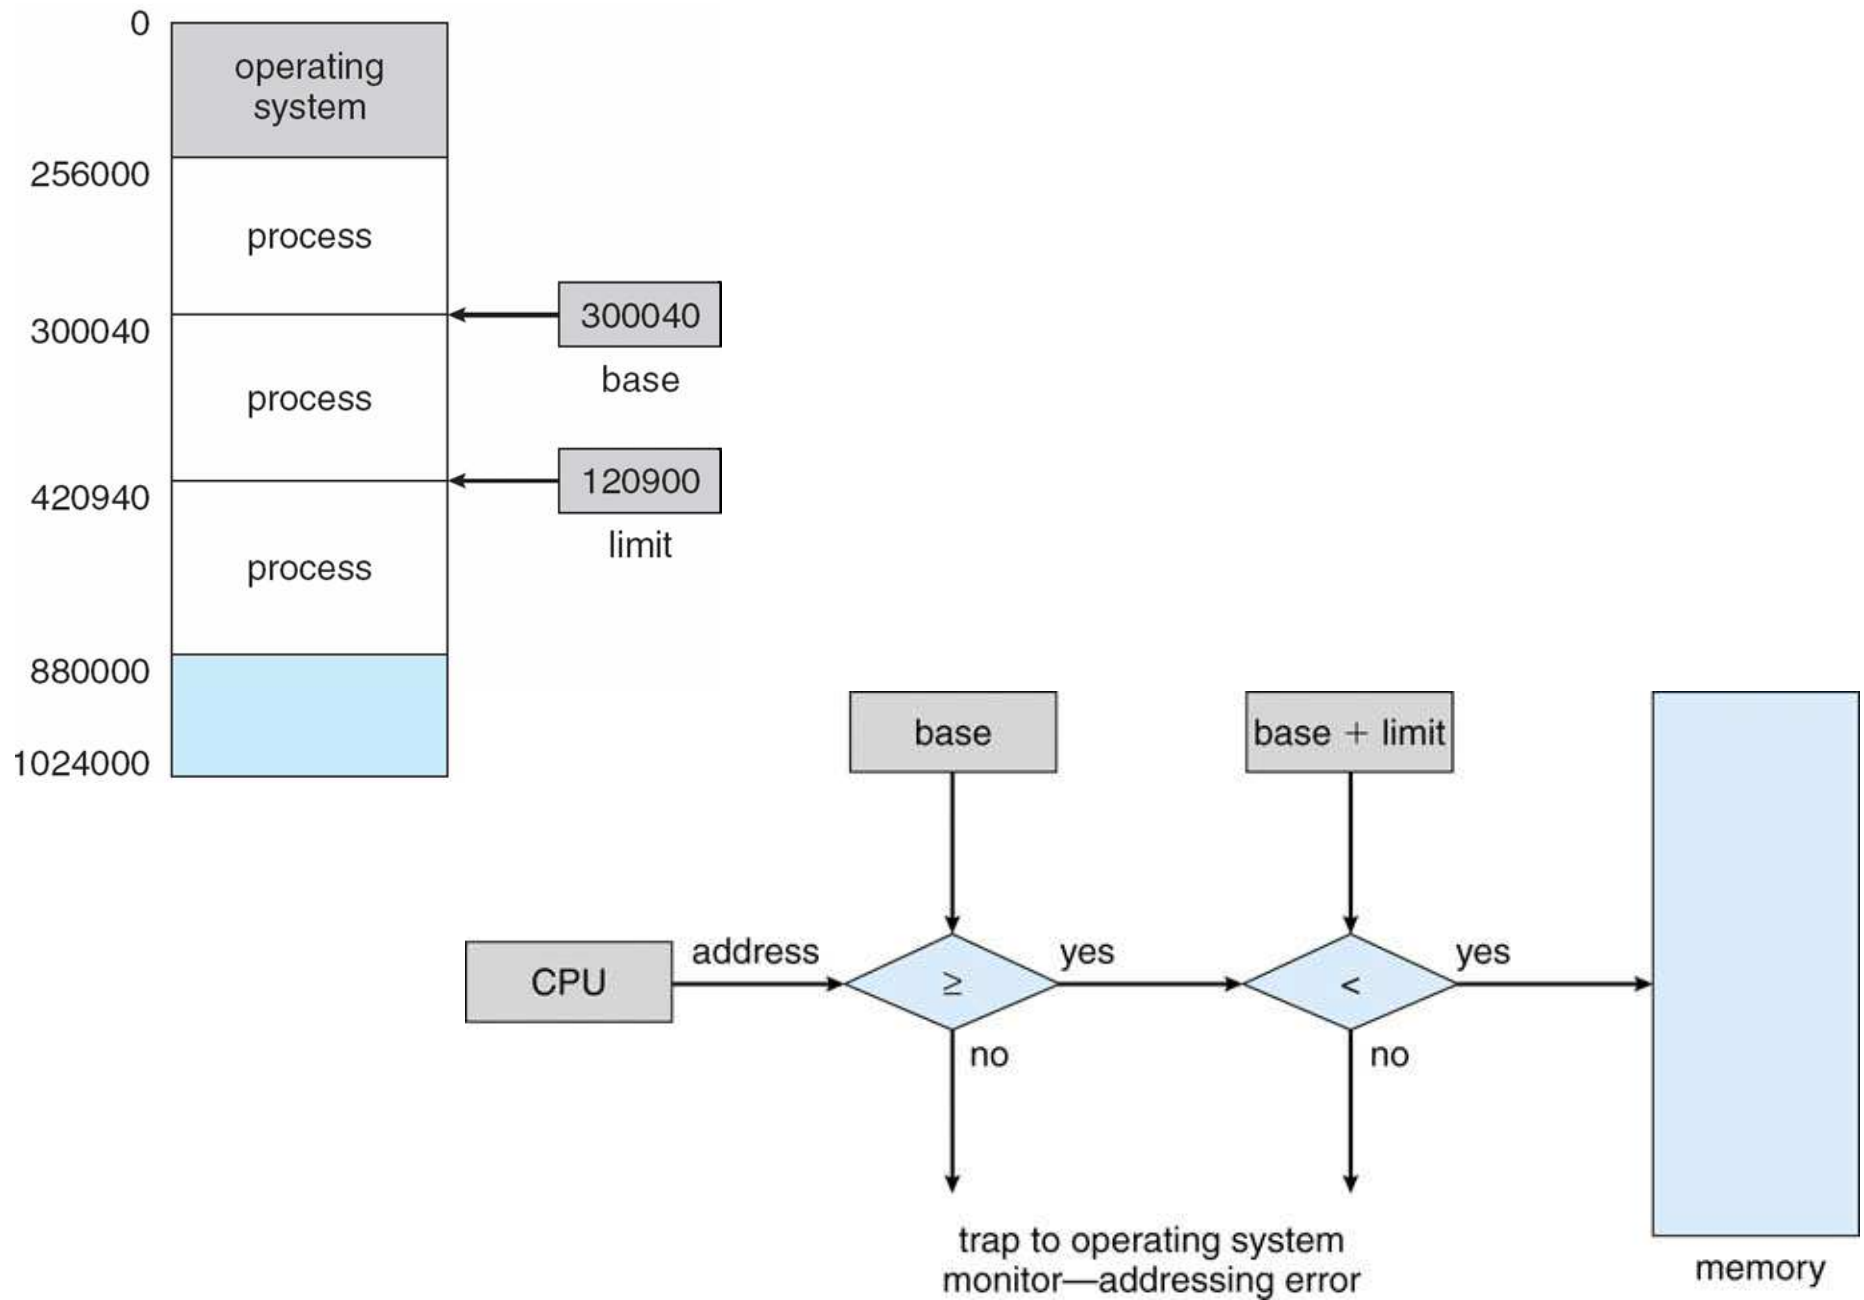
0
operating system
256000
process
300040
process
420940
process
880000
1024000

300040
base
120900
limit

base
base + limit
CPU
address
$\geq$
yes
$<$
yes
no
no
trap to operating system monitor—addressing error
memory